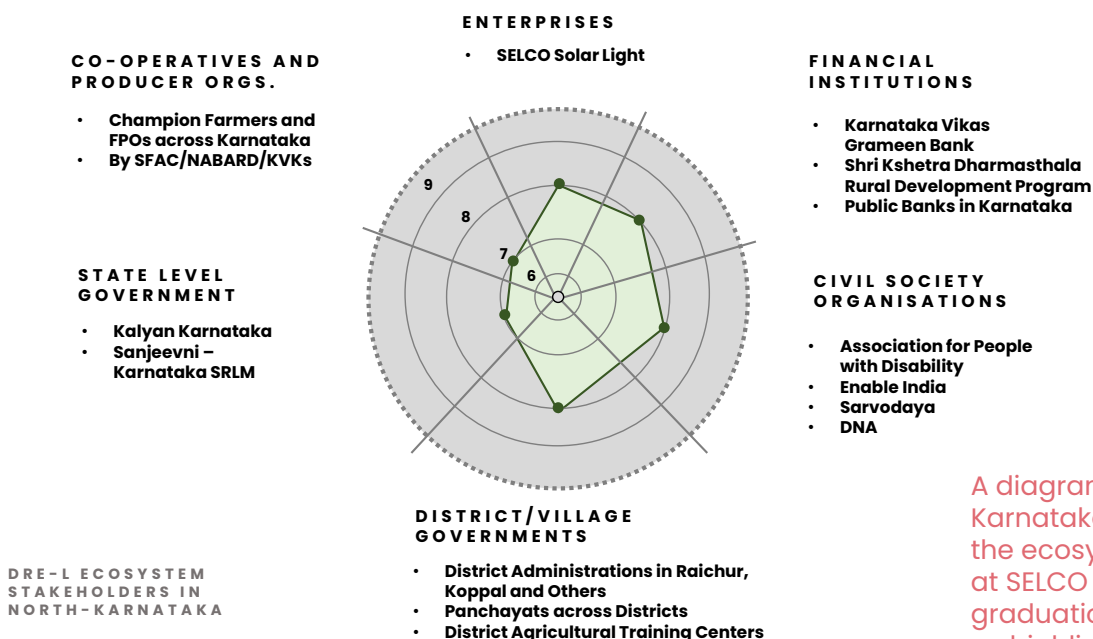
ENTERPRISES

• SELCO Solar Light

CO-OPERATIVES AND PRODUCER ORGS.

• Champion Farmers and FPOs across Karnataka
• By SFAC/NABARD/KVKs

FINANCIAL INSTITUTIONS

• Karnataka Vikas Grameen Bank
• Shri Kshetra Dharmasthala Rural Development Program
• Public Banks in Karnataka

9
8
7
6

STATE LEVEL GOVERNMENT

• Kalyan Karnataka
• Sanjeevni – Karnataka SRLM

CIVIL SOCIETY ORGANISATIONS

• Association for People with Disability
• Enable India
• Sarvodaya
• DNA

A diagram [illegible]
Karnatak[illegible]
the ecosy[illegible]
at SELCO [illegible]
graduatio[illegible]

DISTRICT/VILLAGE GOVERNMENTS

• District Administrations in Raichur, Koppal and Others
• Panchayats across Districts
• District Agricultural Training Centers

DRE-L ECOSYSTEM STAKEHOLDERS IN NORTH-KARNATAKA